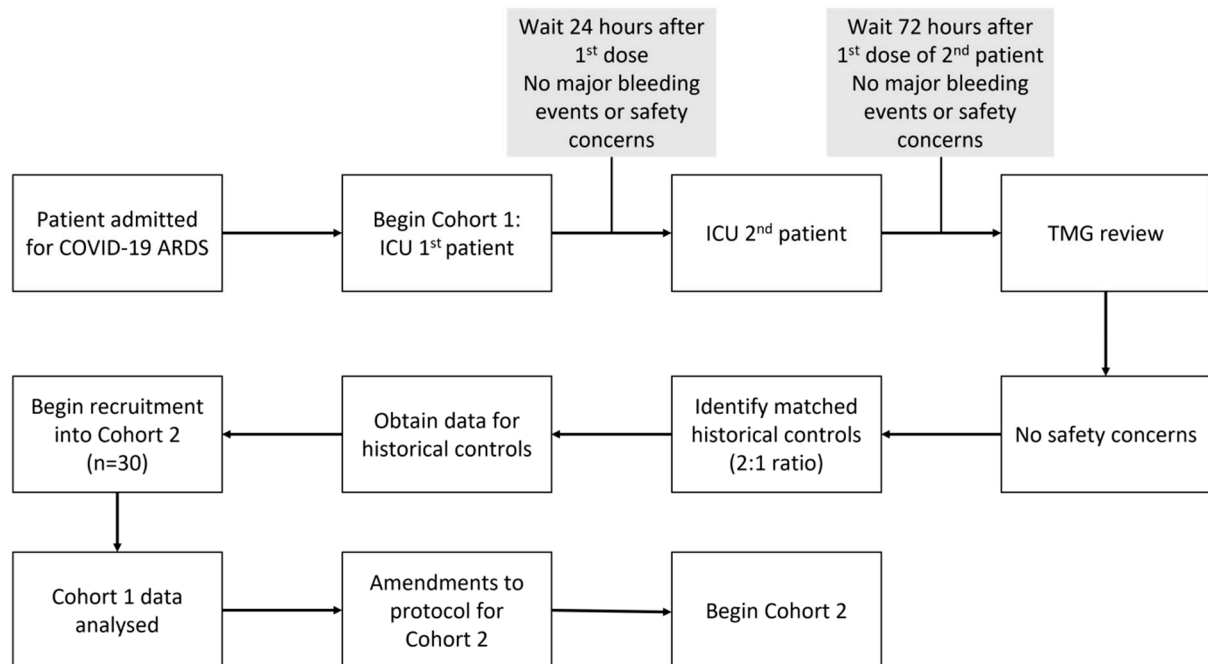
Wait 24 hours after $1^{st}$ dose
No major bleeding events or safety concerns

Wait 72 hours after $1^{st}$ dose of $2^{nd}$ patient
No major bleeding events or safety concerns

Patient admitted for COVID-19 ARDS

Begin Cohort 1: ICU $1^{st}$ patient

ICU $2^{nd}$ patient

TMG review

No safety concerns

Identify matched historical controls (2:1 ratio)

Obtain data for historical controls

Begin recruitment into Cohort 2 (n=30)

Cohort 1 data analysed

Amendments to protocol for Cohort 2

Begin Cohort 2